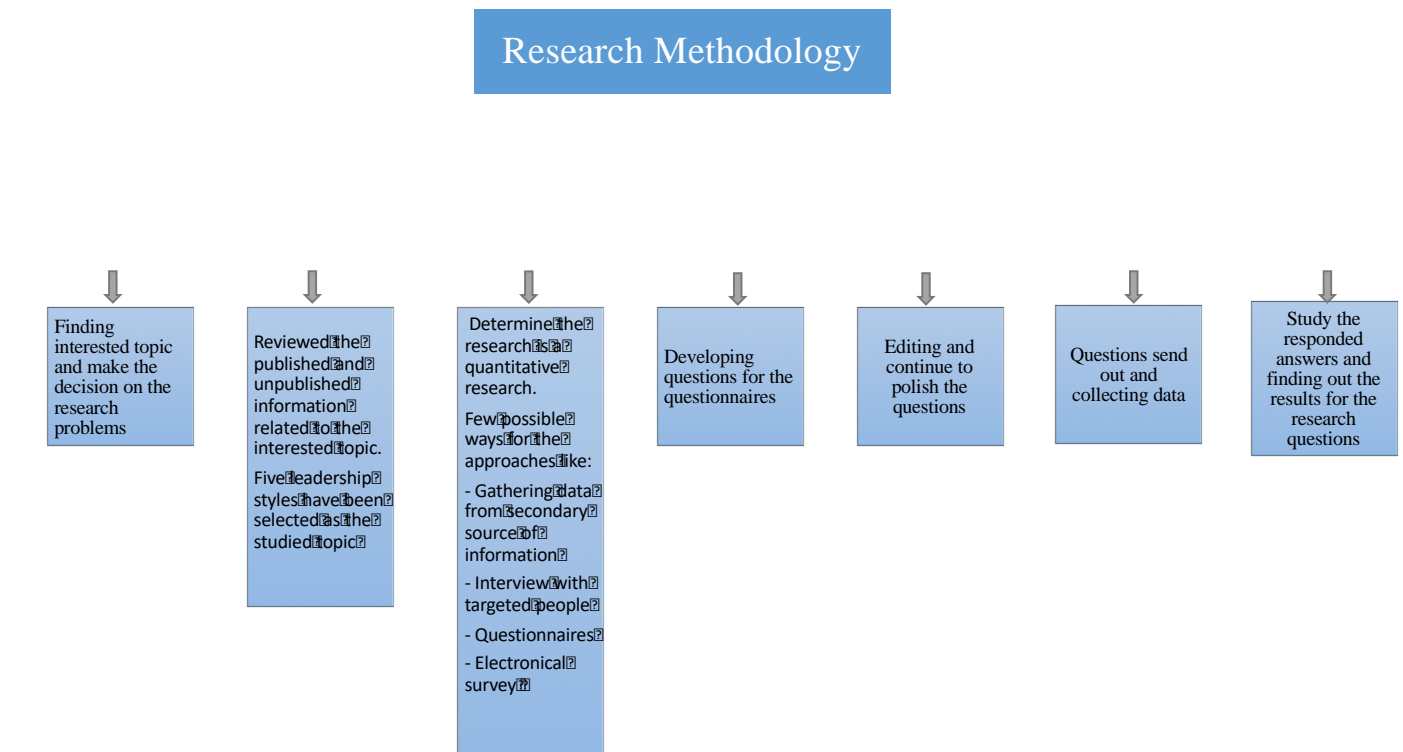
Research Methodology

Finding interested topic and make the decision on the research problems

Reviewed the published and unpublished information related to the interested topic.

Five leadership styles have been selected as the studied topic

Determine the research is a quantitative research.

Few possible ways for the approaches like:

- Gathering data from secondary source of information

- Interview with targeted people

- Questionnaires

- Electronical survey

Developing questions for the questionnaires

Editing and continue to polish the questions

Questions send out and collecting data

Study the responded answers and finding out the results for the research questions